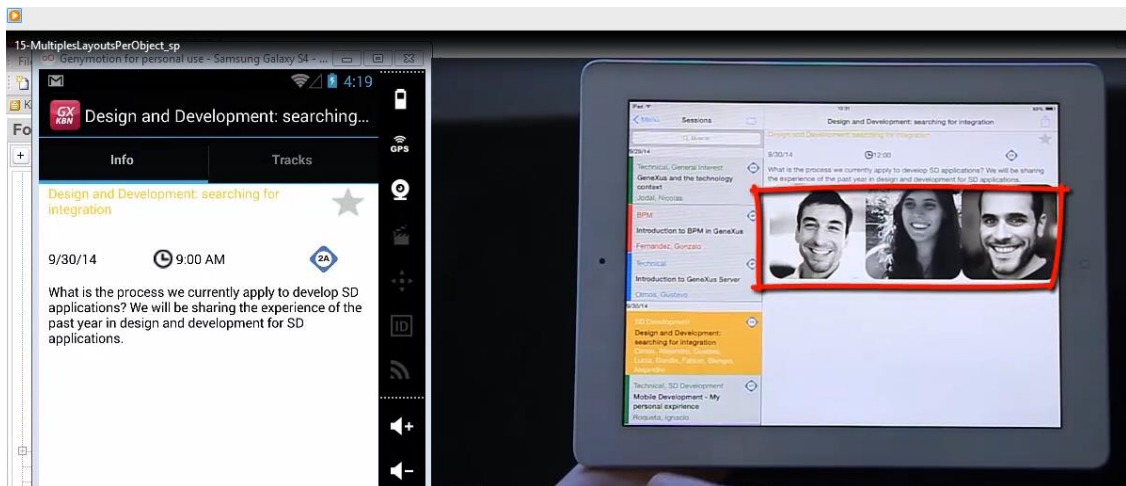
15-MultiplesLayoutsPerObject_sp

Genymotion for personal use - Samsung Galaxy S4 - ...

4:19

GX KBN Design and Development: searching...

GPS

Info

Tracks

Design and Development: searching for integration

9/30/14

9:00 AM

2A

What is the process we currently apply to develop SD applications? We will be sharing the experience of the past year in design and development for SD applications.

ID

Sessions

Design and Development: searching for integration

9/30/14

12:00

What is the process we currently apply to develop SD applications? We will be sharing the experience of the past year in design and development for SD applications.

Technical, General Interest

GeneXus and the technology context

Jodal, Nicolas

BPM

Introduction to BPM in GeneXus

Fernandez, Gonzalo

Technical

Introduction to GeneXus Server

Olmos, Gustavo

SD Development

Design and Development: searching for integration

Technical, SD Development

Mobile Development - My personal exprience

Roqueta, Ignacio